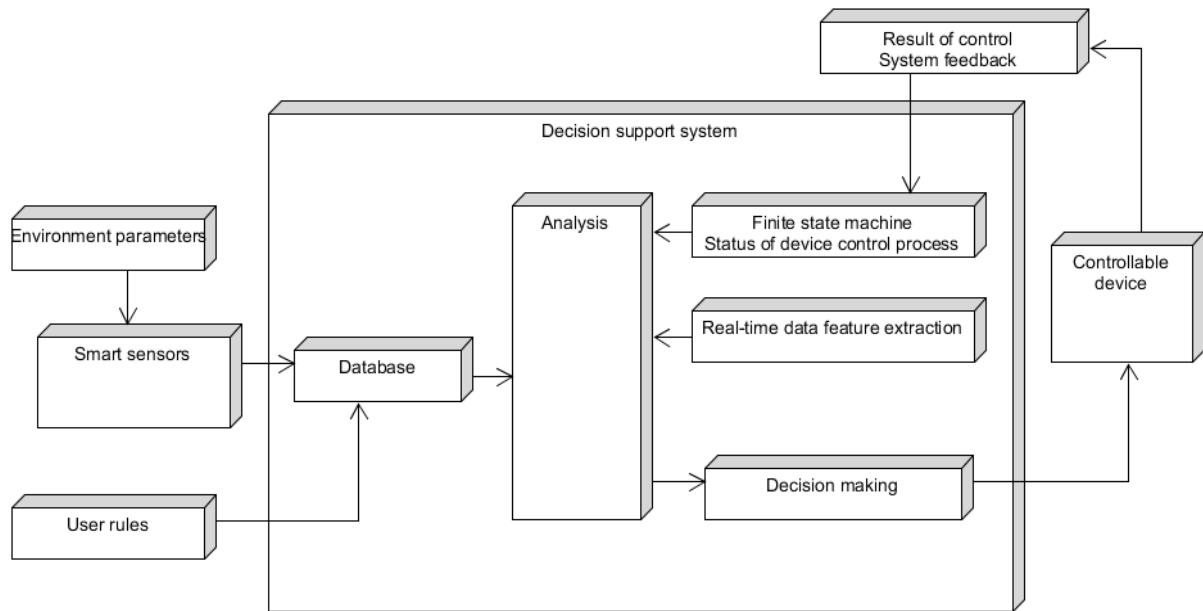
Result of control
System feedback

Decision support system

Environment parameters

Smart sensors

User rules

Database

Analysis

Finite state machine
Status of device control process

Real-time data feature extraction

Decision making

Controllable device